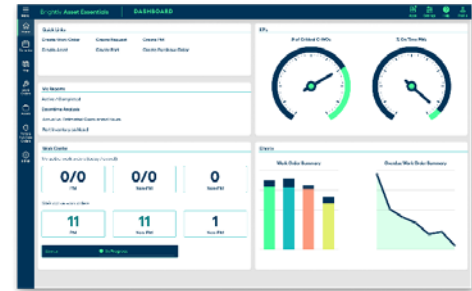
Brightly Asset Essentials | DASHBOARD

Quick Links
Create Work Order
Create Request
Create PM
Create Asset
Create Part
Create Purchase Order

My Reports
Active PM Schedule
Downtime Analysis
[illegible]
Part Inventory List/Detail

Work Centre

0/0
0/0
0

11
11
1

KPIs
# of Critical O WOs
% On Time WOs

Charts
Work Order Summary
Overdue Work Order Summary